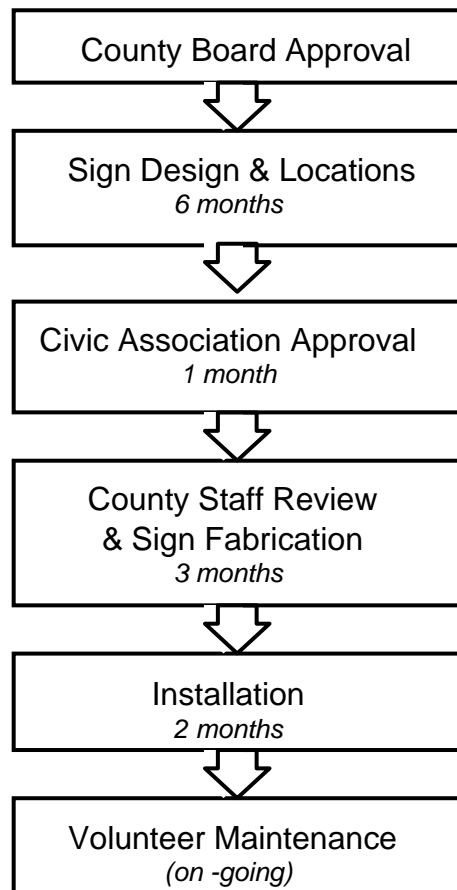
County Board Approval

Sign Design & Locations
*6 months*

Civic Association Approval
*1 month*

County Staff Review
& Sign Fabrication
*3 months*

Installation
*2 months*

Volunteer Maintenance
*(on -going)*